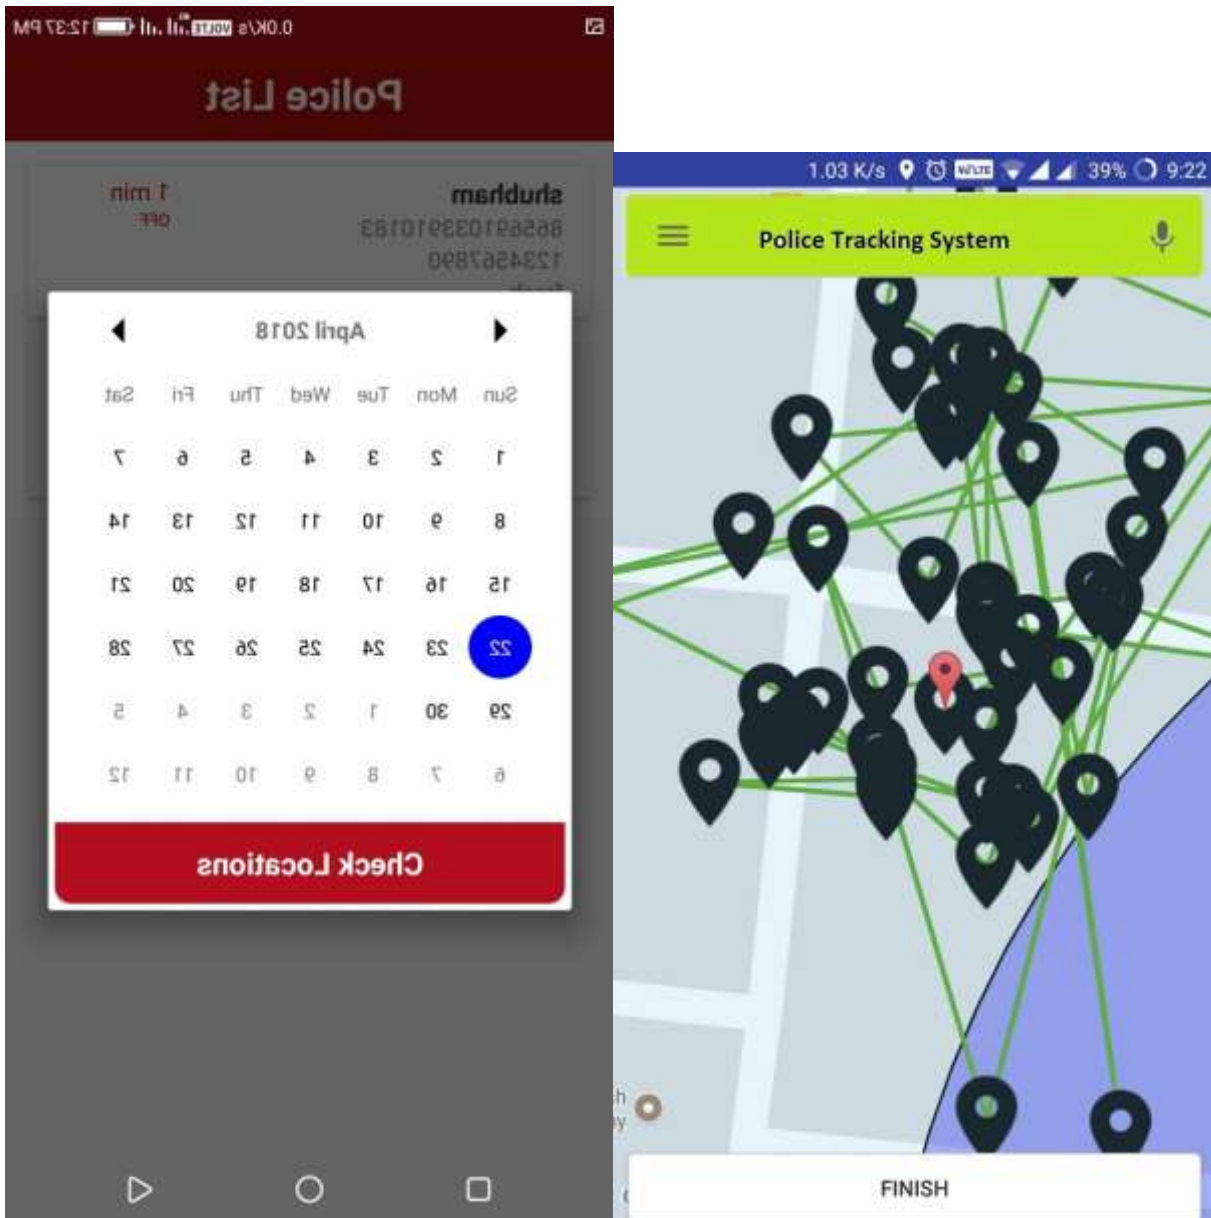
0.0K/s VOLTE 12:37 PM

Police List

shubham
8686910339101183
1234567890

1 min
OFF

April 2018

| Sun | Mon | Tue | Wed | Thu | Fri | Sat |
|---|---|---|---|---|---|---|
| 1 | 2 | 3 | 4 | 5 | 6 | 7 |
| 8 | 9 | 10 | 11 | 12 | 13 | 14 |
| 15 | 16 | 17 | 18 | 19 | 20 | 21 |
| 22 | 23 | 24 | 25 | 26 | 27 | 28 |
| 29 | 30 | 1 | 2 | 3 | 4 | 5 |
| 6 | 7 | 8 | 9 | 10 | 11 | 12 |

Check Locations

1.03 K/s VoLTE 39% 9:22

Police Tracking System

FINISH